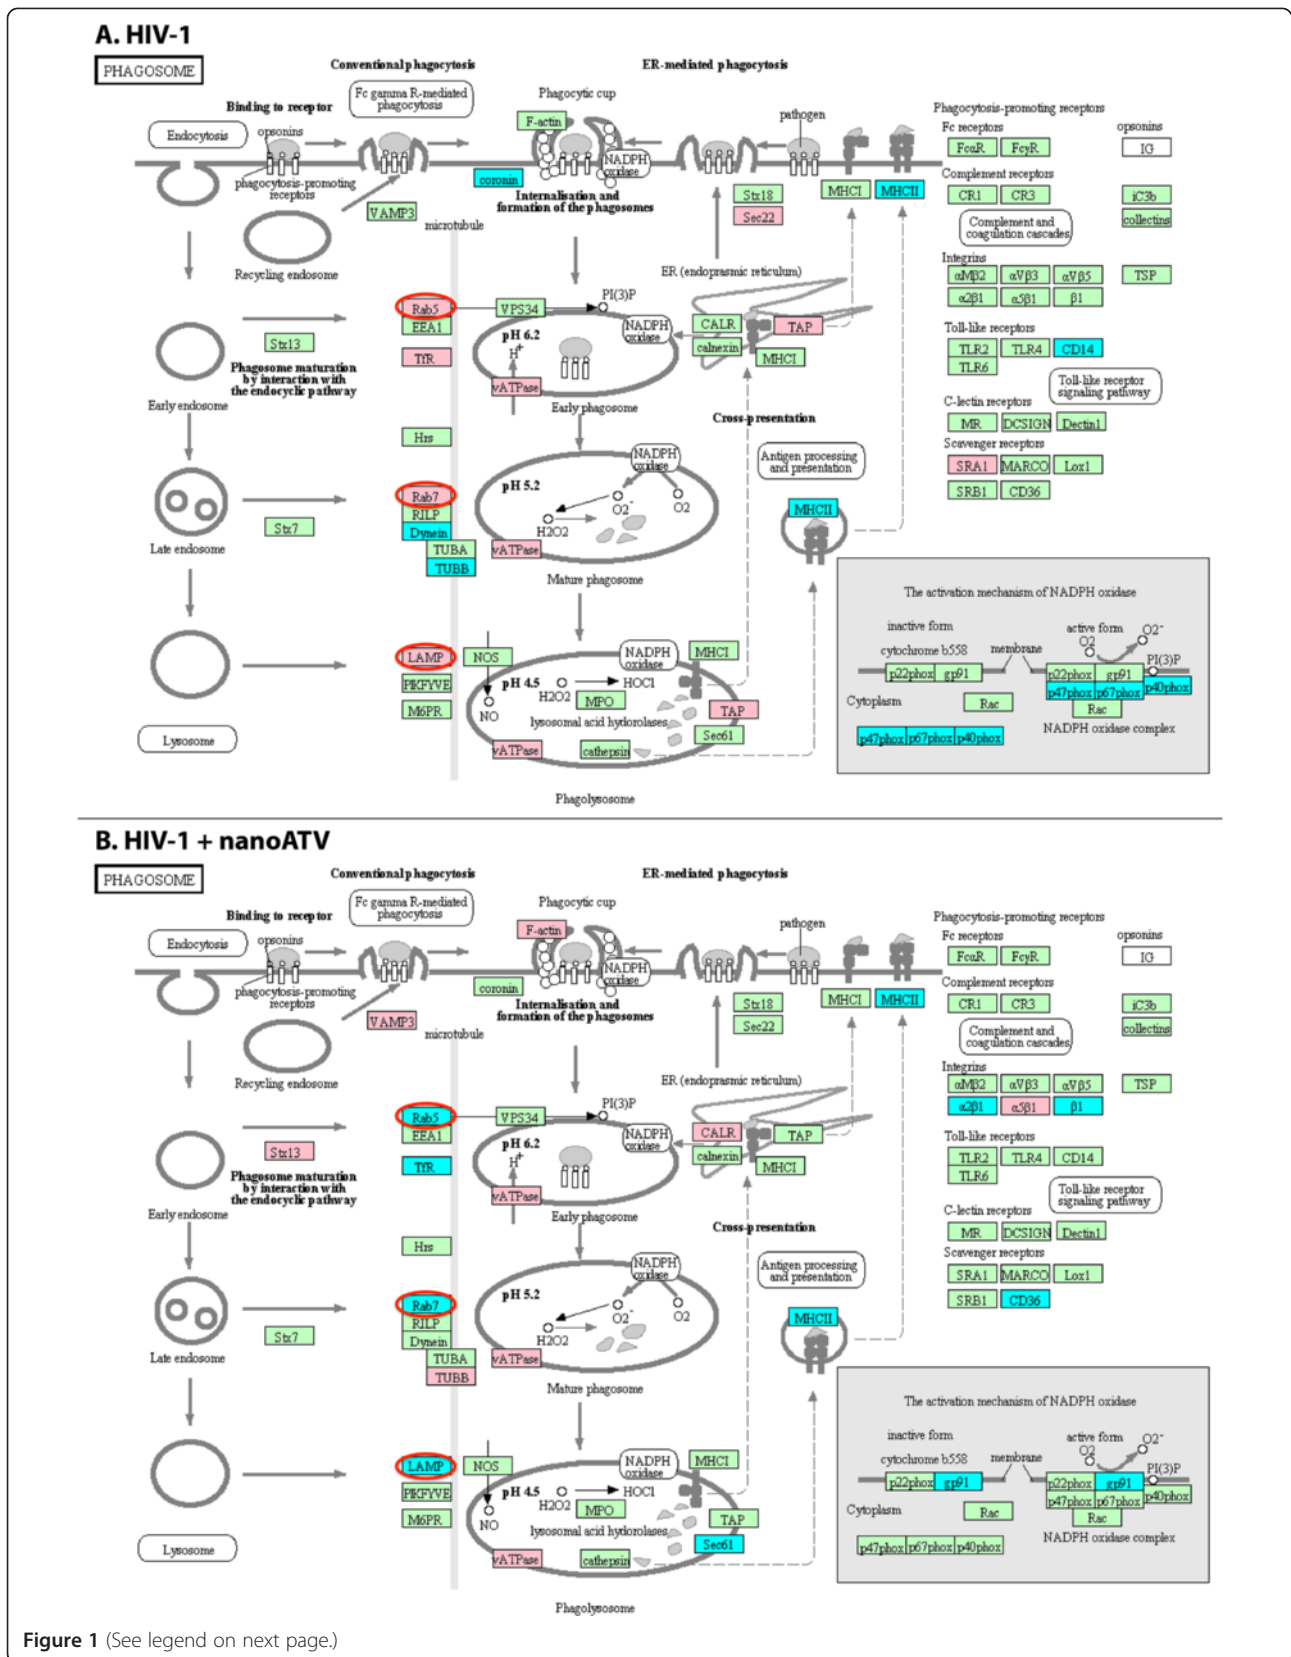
A. HIV-1

PHAGOSOME

Conventional phagocytosis

ER-mediated phagocytosis

Binding to receptor

Fc gamma R-mediated phagocytosis

Phagocytic cup

pathogen

Phagocytosis-promoting receptors

Fc receptors

opsonins

Endocytosis

opsonins

F-actin

NADPH oxidase

FcαR FcγR

IG

phagocytosis-promoting receptors

coronin

Internalisation and formation of the phagosomes

Stx18

Sec22

MHCI MHCII

Complement receptors

CR1 CR3

iC3b

collectins

VAMP3

microtubule

Complement and coagulation cascades

Recycling endosome

ER (endoplasmic reticulum)

Integrins

αMβ2 αVβ3 αVβ5 TSP

α2β1 α5β1 β1

Rab5

VPS34

PI(3)P

EEA1

pH 6.2

NADPH oxidase

CALR

TAP

Toll-like receptors

Stx13

$H^+$

calnexin

MHCI

TLR2 TLR4 CD14

TLR6

TfR

Phagosome maturation by interaction with the endocyclic pathway

vATPase

Toll-like receptor signaling pathway

Early endosome

Early phagosome

Cross-presentation

C-lectin receptors

MR DCSIGN Dectin1

Hrs

Scavenger receptors

NADPH oxidase

Antigen processing and presentation

SRA1 MARCO Lox1

Rab7

pH 5.2

SRB1 CD36

Stx7

RILP

$O2^-$

O2

Dynein

H2O2

MHCII

TUBA

vATPase

Late endosome

TUBB

Mature phagosome

The activation mechanism of NADPH oxidase

inactive form

active form

$O2^-$

O2

cytochrome b558

membrane

PI(3)P

LAMP

NOS

NADPH oxidase

MHCI

p22phox gp91

p22phox gp91

p47phox p67phox p40phox

PIKFYVE

pH 4.5

HOCl

Cytoplasm

Rac

Rac

H2O2

MPO

M6PR

NO

lysosomal acid hydrolases

TAP

NADPH oxidase complex

Lysosome

Sec61

p47phox p67phox p40phox

vATPase

cathepsin

Phagolysosome

B. HIV-1 + nanoATV

PHAGOSOME

Conventional phagocytosis

ER-mediated phagocytosis

Binding to receptor

Fc gamma R-mediated phagocytosis

Phagocytic cup

pathogen

Phagocytosis-promoting receptors

Fc receptors

opsonins

Endocytosis

opsonins

F-actin

NADPH oxidase

FcαR FcγR

IG

phagocytosis-promoting receptors

coronin

Internalisation and formation of the phagosomes

Stx18

Sec22

MHCI MHCII

Complement receptors

CR1 CR3

iC3b

collectins

VAMP3

microtubule

Complement and coagulation cascades

Recycling endosome

ER (endoplasmic reticulum)

Integrins

αMβ2 αVβ3 αVβ5 TSP

α2β1 α5β1 β1

Rab5

VPS34

PI(3)P

EEA1

pH 6.2

NADPH oxidase

CALR

TAP

Toll-like receptors

Stx13

$H^+$

calnexin

MHCI

TLR2 TLR4 CD14

TLR6

TfR

Phagosome maturation by interaction with the endocyclic pathway

vATPase

Toll-like receptor signaling pathway

Early endosome

Early phagosome

Cross-presentation

C-lectin receptors

MR DCSIGN Dectin1

Hrs

Scavenger receptors

NADPH oxidase

Antigen processing and presentation

SRA1 MARCO Lox1

Rab7

pH 5.2

SRB1 CD36

Stx7

RILP

$O2^-$

O2

Dynein

H2O2

MHCII

TUBA

vATPase

Late endosome

TUBB

Mature phagosome

The activation mechanism of NADPH oxidase

inactive form

active form

$O2^-$

O2

cytochrome b558

membrane

PI(3)P

LAMP

NOS

NADPH oxidase

MHCI

p22phox gp91

p22phox gp91

p47phox p67phox p40phox

PIKFYVE

pH 4.5

HOCl

Cytoplasm

Rac

Rac

H2O2

MPO

M6PR

NO

lysosomal acid hydrolases

TAP

NADPH oxidase complex

Lysosome

Sec61

p47phox p67phox p40phox

vATPase

cathepsin

Phagolysosome

Figure 1 (See legend on next page.)